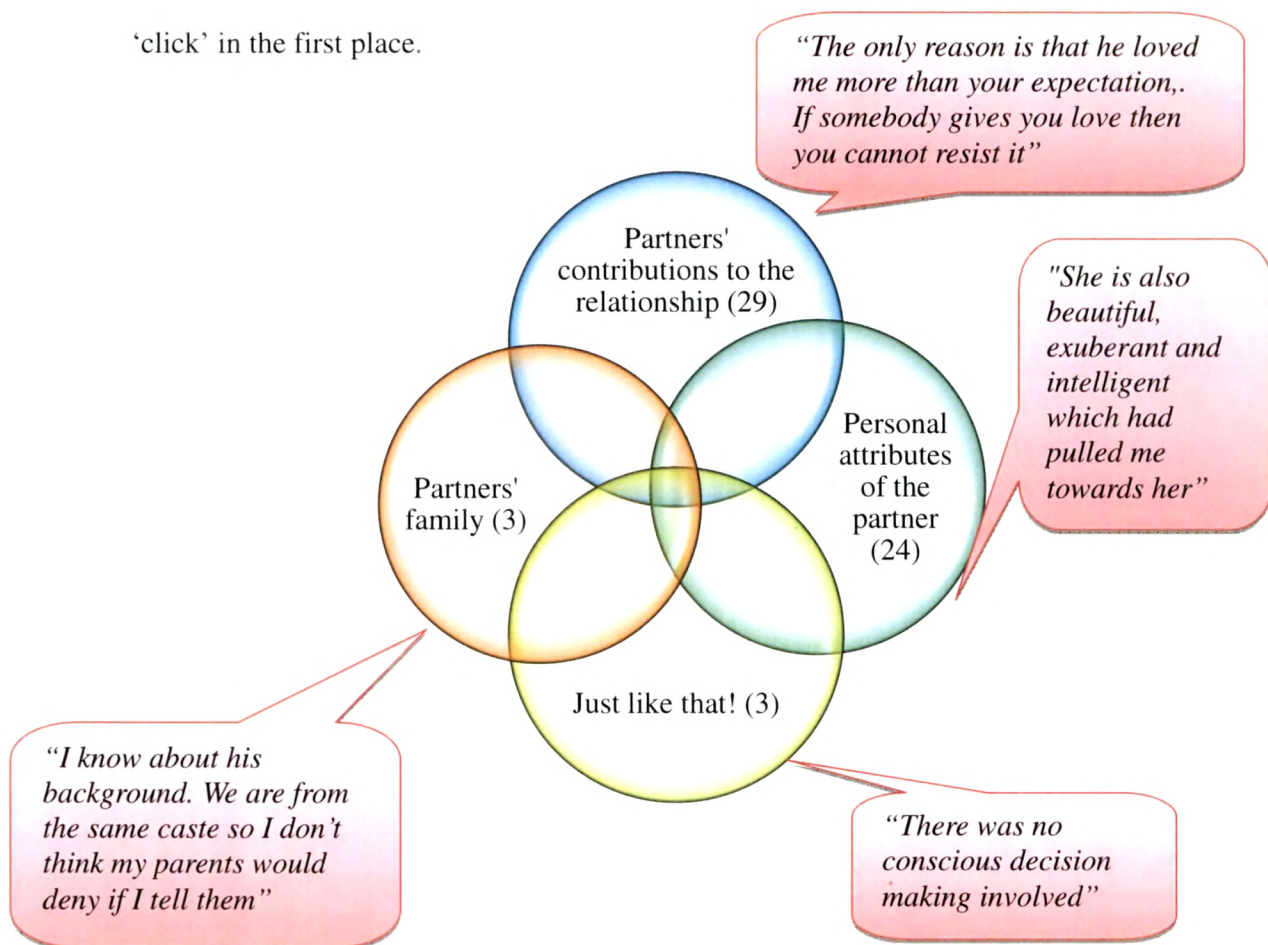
'click' in the first place.

"The only reason is that he loved me more than your expectation,. If somebody gives you love then you cannot resist it"

Partners' contributions to the relationship (29)

"She is also beautiful, exuberant and intelligent which had pulled me towards her"

Partners' family (3)

Personal attributes of the partner (24)

Just like that! (3)

"I know about his background. We are from the same caste so I don't think my parents would deny if I tell them"

"There was no conscious decision making involved"